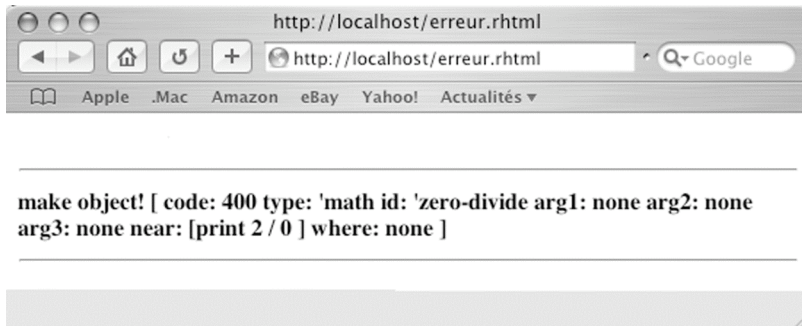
http://localhost/erreur.rhtml

http://localhost/erreur.rhtml

Google

Apple .Mac Amazon eBay Yahoo! Actualités ▾

make object! [ code: 400 type: 'math id: 'zero-divide arg1: none arg2: none arg3: none near: [print 2 / 0 ] where: none ]